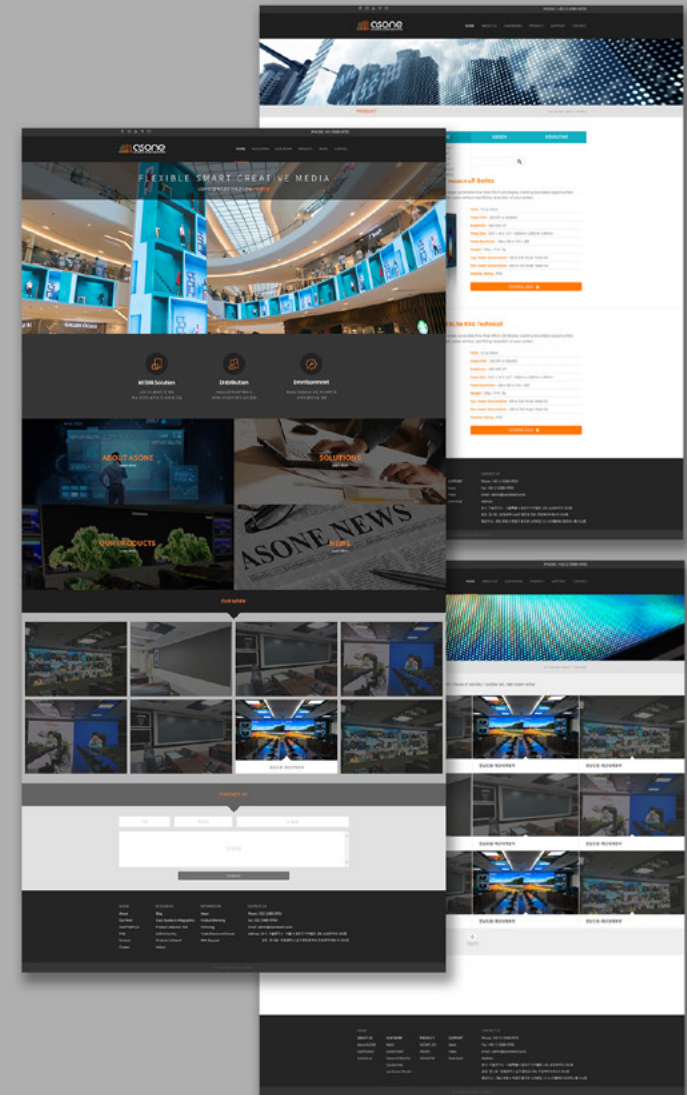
asone

FLEXIBLE SMART CREATIVE MEDIA

M'DIA Solution

Distribution

Envritonment

ABOUT ASONE

SOLUTIONS

OUR PRODUCTS

NEWS

ASONE NEWS

OUR WORK

CONTACT US

SUBMIT

PRODUCT

DESIGN

INDUSTRY

Series

Technical